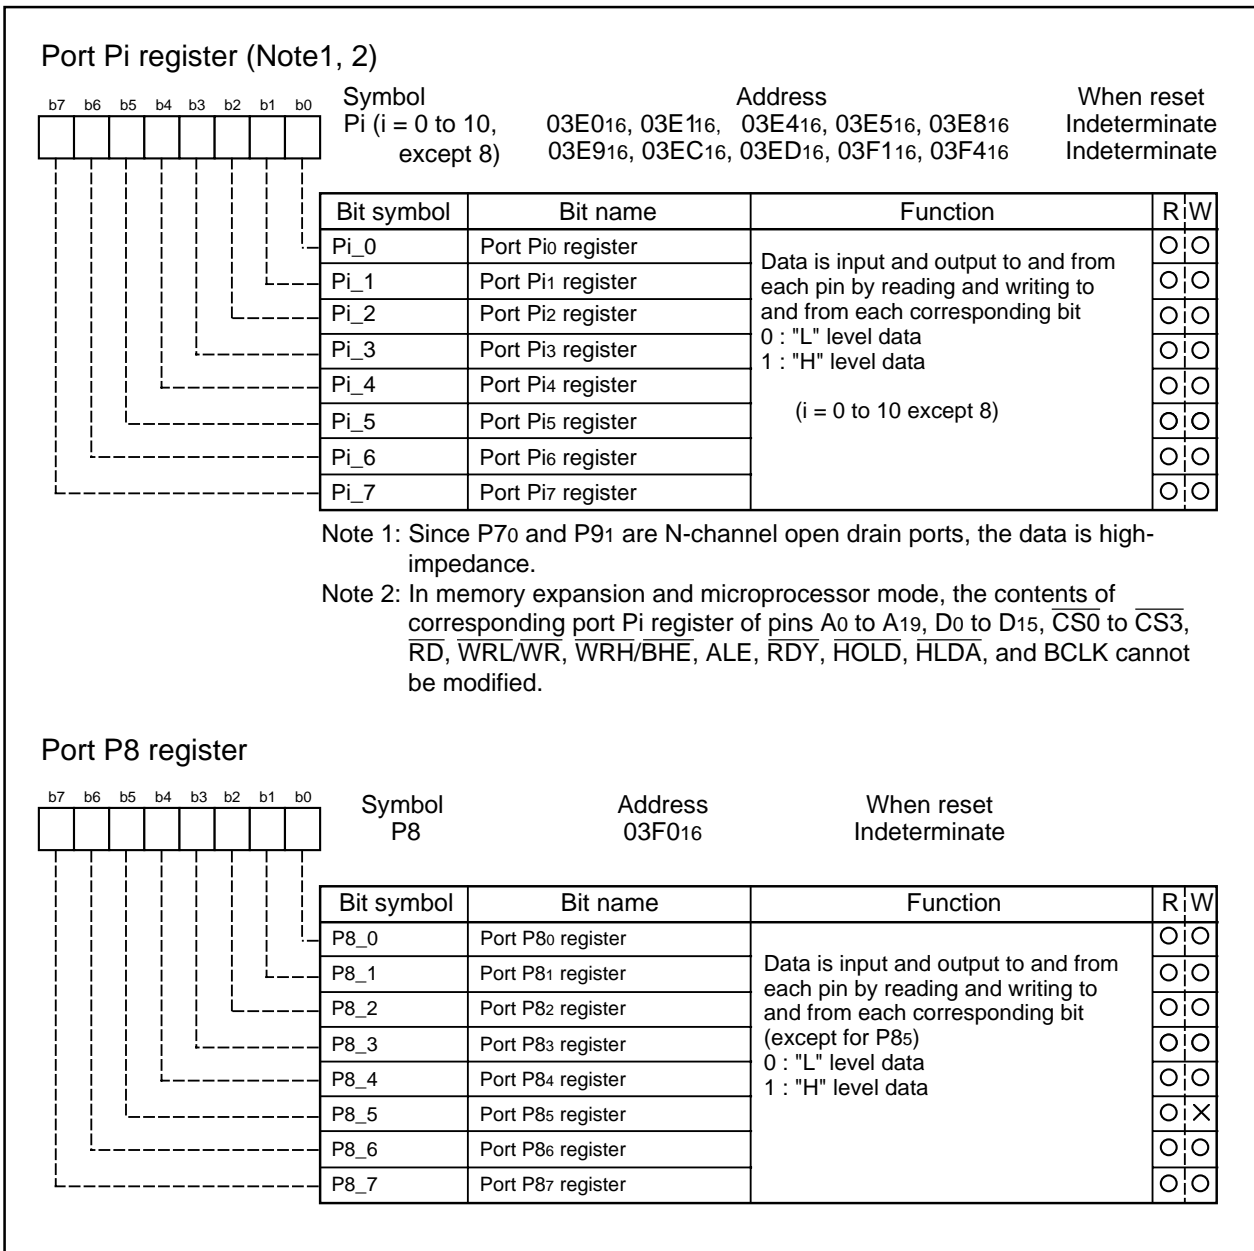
Port Pi register (Note1, 2)

b7 b6 b5 b4 b3 b2 b1 b0

Symbol
Pi (i = 0 to 10, except 8)

Address
$03E0_{16}$, $03E1_{16}$, $03E4_{16}$, $03E5_{16}$, $03E8_{16}$
$03E9_{16}$, $03EC_{16}$, $03ED_{16}$, $03F1_{16}$, $03F4_{16}$

When reset
Indeterminate
Indeterminate

| Bit symbol | Bit name | Function | R | W |
|---|---|---|---|---|
| Pi_0 | Port $Pi_0$ register | Data is input and output to and from each pin by reading and writing to and from each corresponding bit<br>0 : "L" level data<br>1 : "H" level data<br><br>(i = 0 to 10 except 8) | ○ | ○ |
| Pi_1 | Port $Pi_1$ register | | ○ | ○ |
| Pi_2 | Port $Pi_2$ register | | ○ | ○ |
| Pi_3 | Port $Pi_3$ register | | ○ | ○ |
| Pi_4 | Port $Pi_4$ register | | ○ | ○ |
| Pi_5 | Port $Pi_5$ register | | ○ | ○ |
| Pi_6 | Port $Pi_6$ register | | ○ | ○ |
| Pi_7 | Port $Pi_7$ register | | ○ | ○ |

Note 1: Since $P7_0$ and $P9_1$ are N-channel open drain ports, the data is high-impedance.
Note 2: In memory expansion and microprocessor mode, the contents of corresponding port Pi register of pins $A_0$ to $A_{19}$, $D_0$ to $D_{15}$, $\overline{CS0}$ to $\overline{CS3}$, $\overline{RD}$, $\overline{WRL}/\overline{WR}$, $\overline{WRH}/\overline{BHE}$, ALE, $\overline{RDY}$, $\overline{HOLD}$, $\overline{HLDA}$, and BCLK cannot be modified.

Port P8 register

b7 b6 b5 b4 b3 b2 b1 b0

Symbol
P8

Address
$03F0_{16}$

When reset
Indeterminate

| Bit symbol | Bit name | Function | R | W |
|---|---|---|---|---|
| P8_0 | Port $P8_0$ register | Data is input and output to and from each pin by reading and writing to and from each corresponding bit (except for $P8_5$)<br>0 : "L" level data<br>1 : "H" level data | ○ | ○ |
| P8_1 | Port $P8_1$ register | | ○ | ○ |
| P8_2 | Port $P8_2$ register | | ○ | ○ |
| P8_3 | Port $P8_3$ register | | ○ | ○ |
| P8_4 | Port $P8_4$ register | | ○ | ○ |
| P8_5 | Port $P8_5$ register | | ○ | × |
| P8_6 | Port $P8_6$ register | | ○ | ○ |
| P8_7 | Port $P8_7$ register | | ○ | ○ |